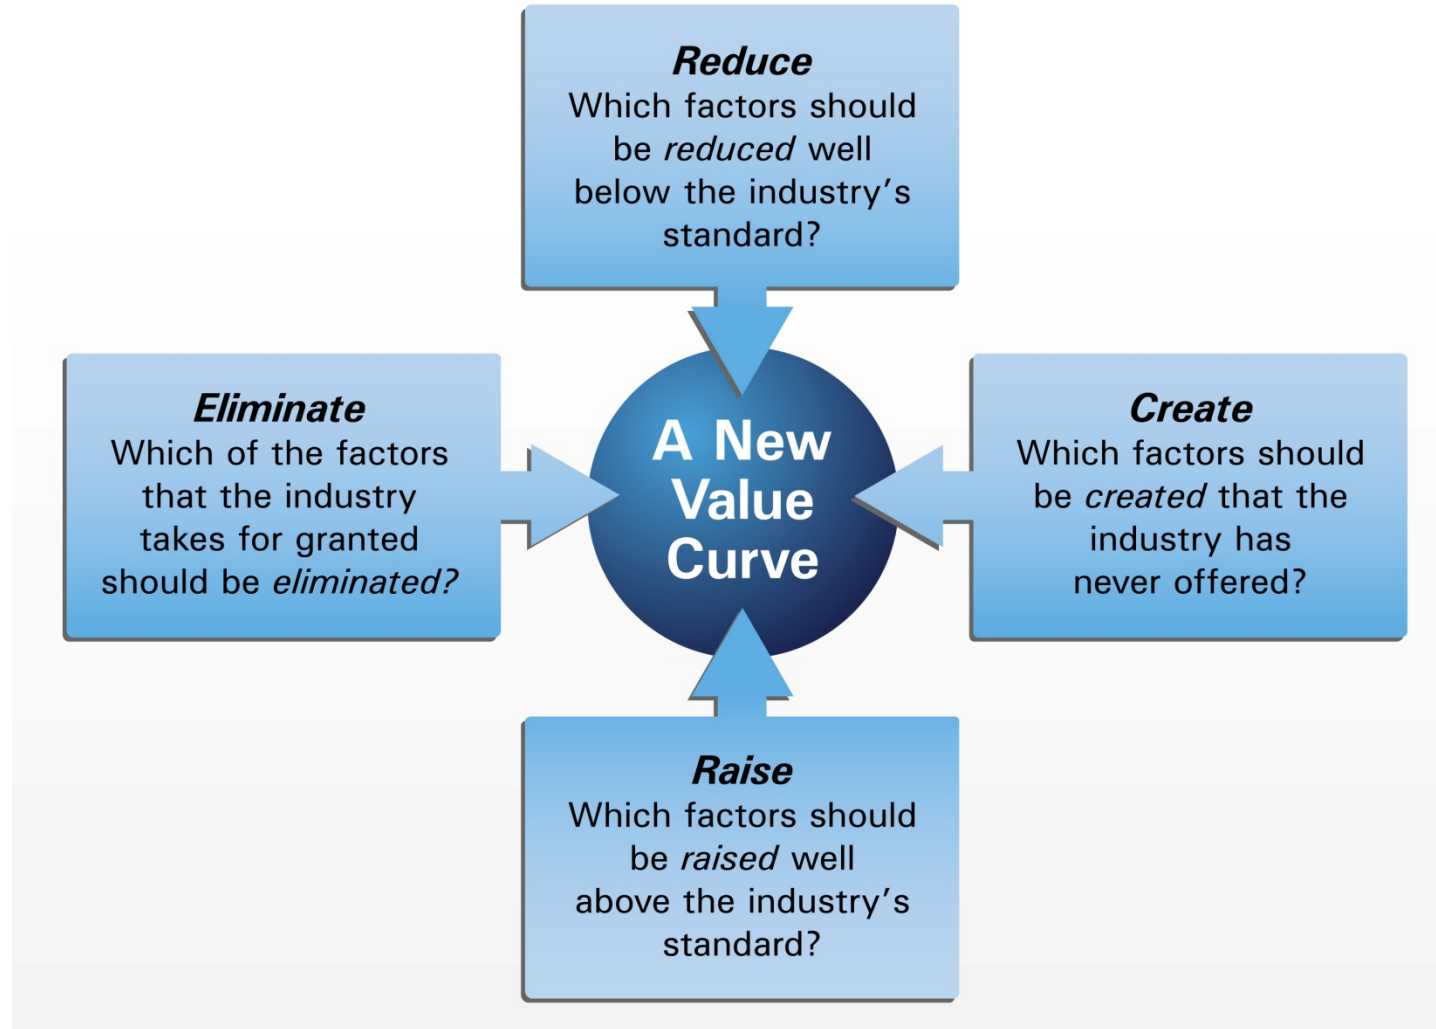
Reduce
Which factors should be reduced well below the industry's standard?

Eliminate
Which of the factors that the industry takes for granted should be eliminated?

A New Value Curve

Create
Which factors should be created that the industry has never offered?

Raise
Which factors should be raised well above the industry's standard?